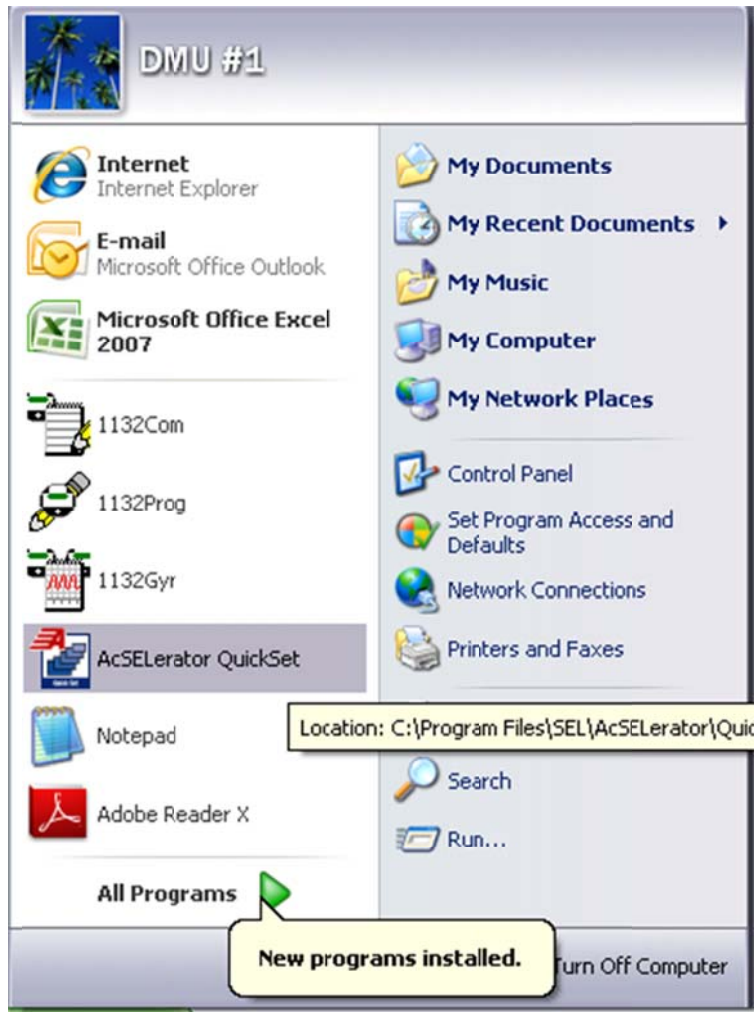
DMU #1

Internet
Internet Explorer

E-mail
Microsoft Office Outlook

Microsoft Office Excel 2007

1132Com

1132Prog

1132Gyr

AcSELerator QuickSet

Notepad

Adobe Reader X

All Programs

My Documents

My Recent Documents

My Music

My Computer

My Network Places

Control Panel

Set Program Access and Defaults

Network Connections

Printers and Faxes

Location: C:\Program Files\SEL\AcSELerator\Quic

Search

Run...

New programs installed.

Turn Off Computer